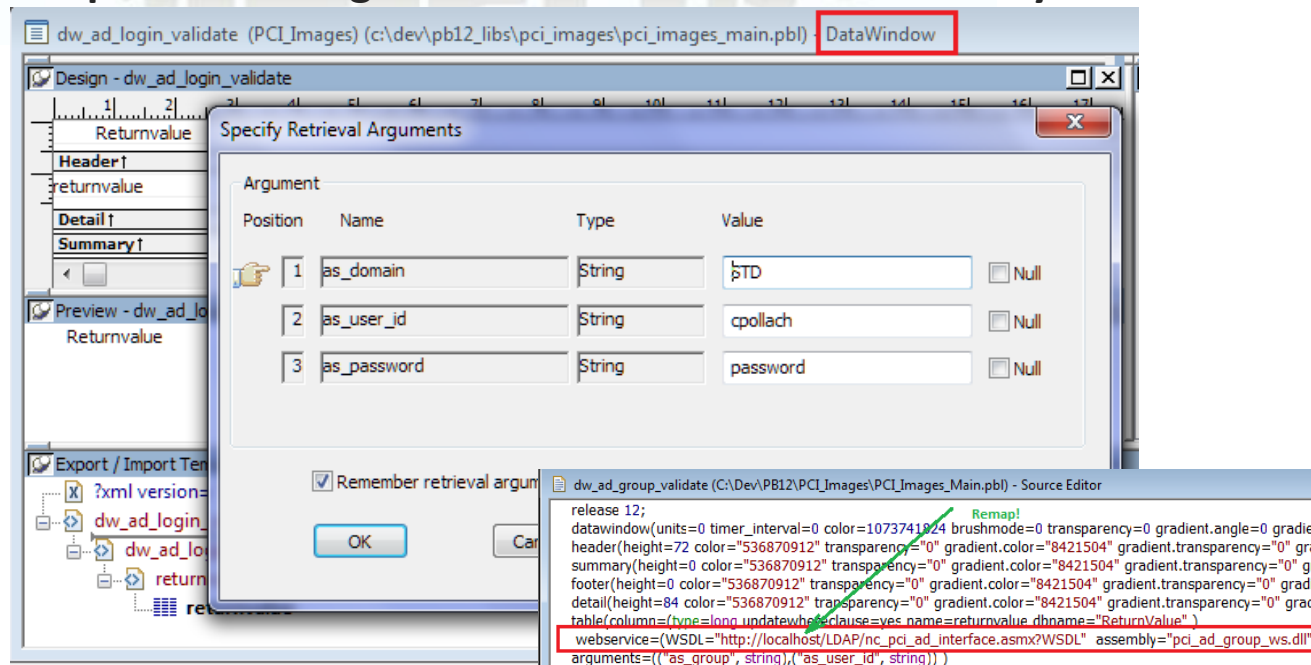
dw_ad_login_validate (PCI_Images) (c:\dev\pb12_libs\pci_images\pci_images_main.pbl) - DataWindow

Design - dw_ad_login_validate

Returnvalue
Header↑
returnvalue
Detail↑
Summary↑

Preview - dw_ad_lo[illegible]
Returnvalue

Export / Import Te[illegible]
?xml version=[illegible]
dw_ad_login_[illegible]
dw_ad_lo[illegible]
return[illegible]
returnvalue

Specify Retrieval Arguments

Argument
Position Name Type Value
1 as_domain String STD Null
2 as_user_id String cpollach Null
3 as_password String password Null

Remember retrieval argum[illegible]

OK
Ca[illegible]

dw_ad_group_validate (C:\Dev\PB12\PCI_Images\PCI_Images_Main.pbl) - Source Editor

Remap!

release 12;
datawindow(units=0 timer_interval=0 color=1073741824 brushmode=0 transparency=0 gradient.angle=0 gradie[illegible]
header(height=72 color="536870912" transparency="0" gradient.color="8421504" gradient.transparency="0" gr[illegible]
summary(height=0 color="536870912" transparency="0" gradient.color="8421504" gradient.transparency="0" g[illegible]
footer(height=0 color="536870912" transparency="0" gradient.color="8421504" gradient.transparency="0" grad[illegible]
detail(height=84 color="536870912" transparency="0" gradient.color="8421504" gradient.transparency="0" grad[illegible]
table(column=(type=long updatewhereclause=yes name=returnvalue dbname="ReturnValue" )
webservice=(WSDL="http://localhost/LDAP/nc_pci_ad_interface.asmx?WSDL" assembly="pci_ad_group_ws.dll"
arguments=(("as_group", string),("as_user_id", string)) )